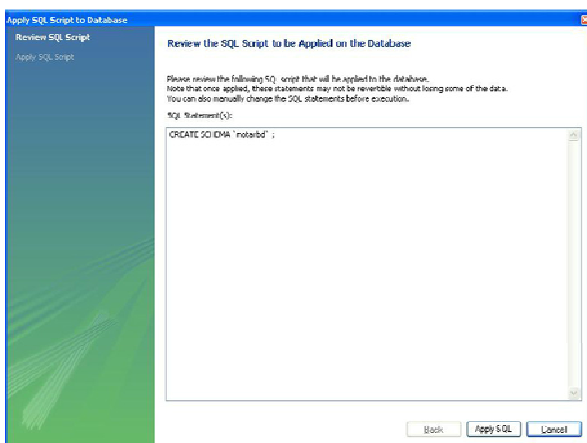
Apply SQL Script to Database

Review SQL Script

Apply SQL Script

Review the SQL Script to be Applied on the Database

Please review the following SQL script that will be applied to the database.
Note that once applied, these statements may not be revertible without losing some of the data.
You can also manually change the SQL statements before execution.

SQL Statement(s):

CREATE SCHEMA `notarbd` ;

Back

Apply SQL

Cancel